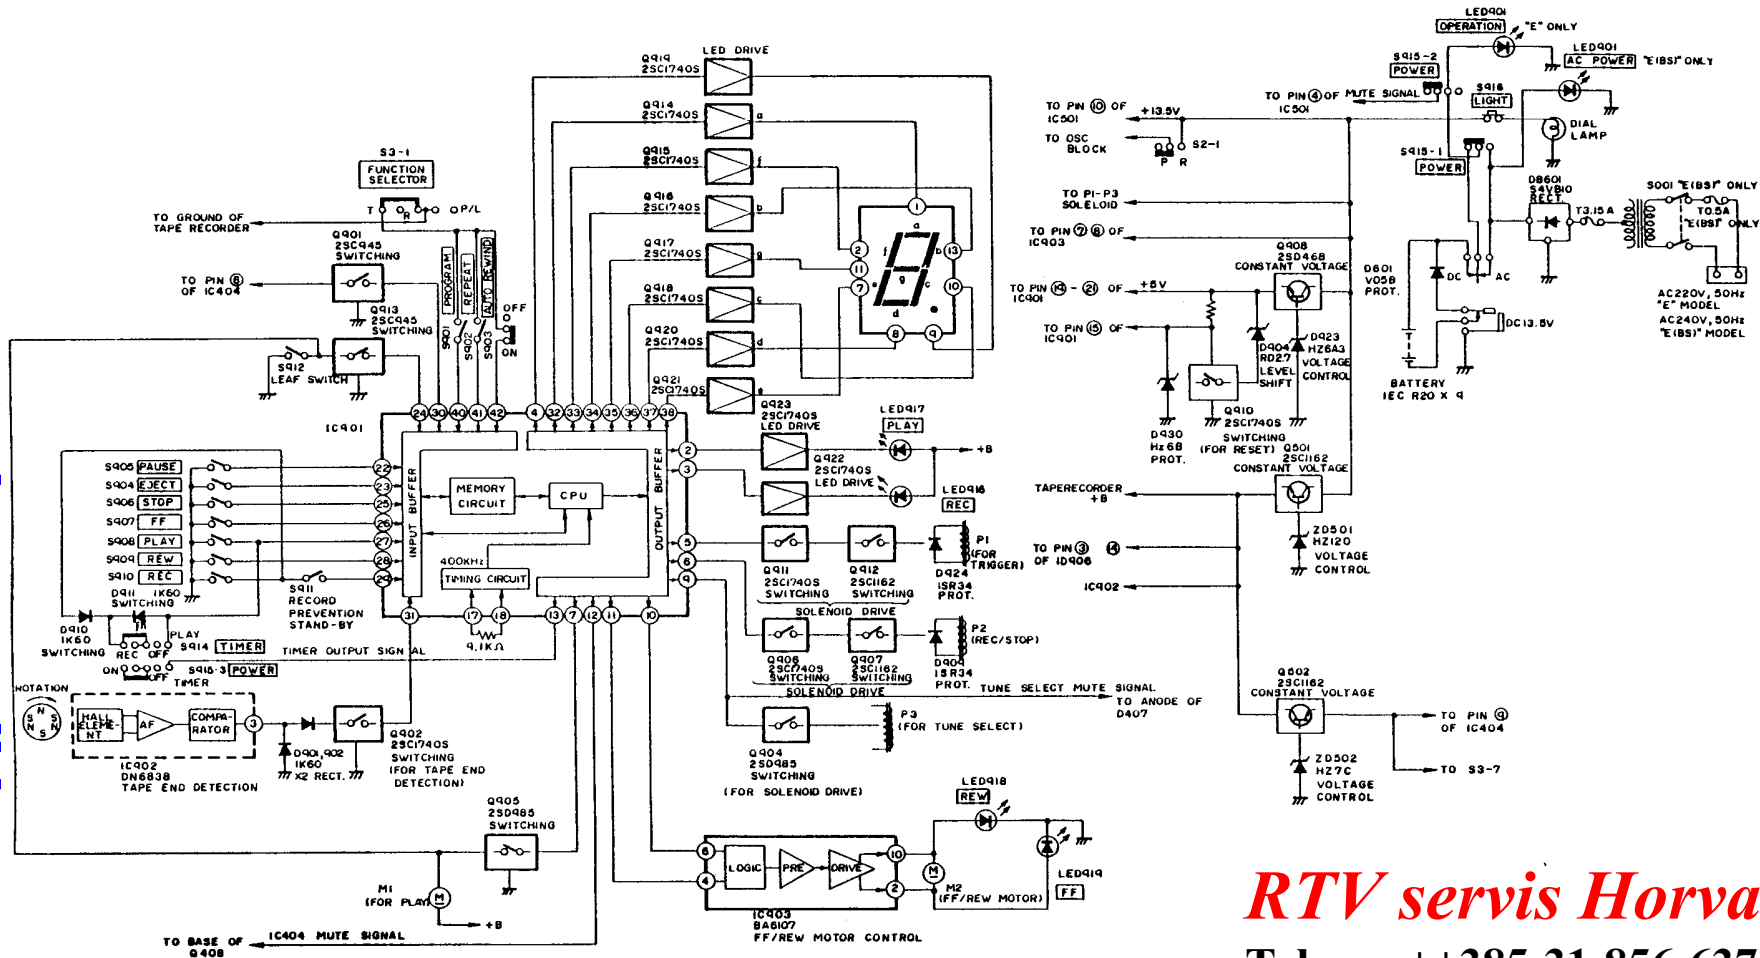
LED DRIVE
Q919 2SC1740S
Q914 2SC1740S
Q915 2SC1740S
Q916 2SC1740S
Q917 2SC1740S
Q918 2SC1740S
Q920 2SC1740S
Q921 2SC1740S
a f b g c d e
S3-1 FUNCTION SELECTOR
T P R O/L
TO GROUND OF TAPE RECORDER
Q901 2SC945 SWITCHING
TO PIN ⑧ OF IC404
Q913 2SC945 SWITCHING
S912 LEAF SWITCH
PROGRAM REPEAT AUTO REWIND
S901 S902 S903
OFF ON
IC401
24 30 40 41 42 4 32 33 34 35 36 37 38
Q923 2SC1740S LED DRIVE
Q922 2SC1740S LED DRIVE
LED917 PLAY
LED916 REC
+B
S905 PAUSE
S904 EJECT
S906 STOP
S907 FF
S908 PLAY
S909 REW
S910 REC
22 23 25 26 27 28 29
INPUT BUFFER
MEMORY CIRCUIT
CPU
OUTPUT BUFFER
400KHz TIMING CIRCUIT
2 3 5 6 9
31 17 18 13 7 12 11 10
9.1KΩ
D911 1K60 SWITCHING
S911 RECORD PREVENTION STAND-BY
D910 1K60 SWITCHING
PLAY REC OFF
S914 TIMER
ON OFF
S916-3 POWER
TIMER
TIMER OUTPUT SIGNAL
Q911 2SC1740S SWITCHING
Q912 2SC1162 SWITCHING
SOLENOID DRIVE
P1 (FOR TRIGGER)
D924 1SR34 PROT.
Q906 2SC1740S SWITCHING
Q907 2SC1162 SWITCHING
SOLENOID DRIVE
P2 (REC/STOP)
D904 1SR34 PROT.
TUNE SELECT MUTE SIGNAL
TO ANODE OF D407
ROTATION
HALL ELEMENT
AF
COMPARATOR
IC902 DN6838 TAPE END DETECTION
D901,902 1K60 X2 RECT.
Q902 2SC1740S SWITCHING (FOR TAPE END DETECTION)
Q904 2SD985 SWITCHING (FOR SOLENOID DRIVE)
P3 (FOR TUNE SELECT)
Q905 2SD985 SWITCHING
M1 (FOR PLAY)
+B
TO BASE OF Q408
IC404 MUTE SIGNAL
LOGIC PRE DRIVE
6 4 10 2
IC903 BA6107 FF/REW MOTOR CONTROL
M2 (FF/REW MOTOR)
LED918 REW
LED919 FF
LED901 OPERATION "E" ONLY
LED901 AC POWER "E(BS)" ONLY
S915-2 POWER
S916 LIGHT
TO PIN ④ OF MUTE SIGNAL IC501
TO PIN ⑩ OF IC501
+13.5V
TO OSC BLOCK
S2-1
P R
DIAL LAMP
S915-1 POWER
D8601 S4VB10 RECT.
T3.15A
S001 "E(BS)" ONLY
T0.5A "E(BS)" ONLY
TO P1-P3 SOLENOID
TO PIN ⑦ ⑧ OF IC903
Q908 2SD468 CONSTANT VOLTAGE
D601 V05B PROT.
DC AC
TO PIN ⑲ - ㉑ OF IC901
+6V
TO PIN ⑮ OF IC901
D923 HZ6A3 VOLTAGE CONTROL
D904 RD2.7 LEVEL SHIFT
DC13.5V
BATTERY IEC R20 X 9
AC220V, 50Hz "E" MODEL
AC240V, 50Hz "E(BS)" MODEL
D930 HZ6B PROT.
Q910 2SC1740S SWITCHING (FOR RESET)
Q501 2SC1162 CONSTANT VOLTAGE
TAPERECORDER +B
ZD501 HZ120 VOLTAGE CONTROL
TO PIN ③ ⑭ OF ID906
IC902
Q502 2SC1162 CONSTANT VOLTAGE
TO PIN ⑨ OF IC404
TO S3-7
ZD502 HZ7C VOLTAGE CONTROL
RTV servis Horva